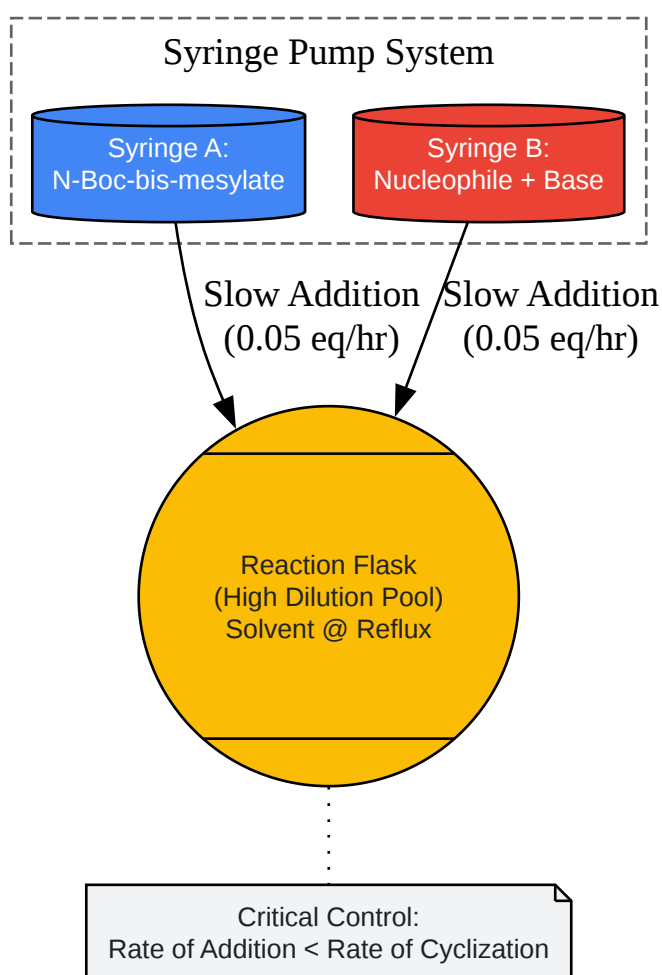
Syringe Pump System

Syringe A:
N-Boc-bis-mesylate

Syringe B:
Nucleophile + Base

Slow Addition
(0.05 eq/hr)

Slow Addition
(0.05 eq/hr)

Reaction Flask
(High Dilution Pool)
Solvent @ Reflux

Critical Control:
Rate of Addition < Rate of Cyclization